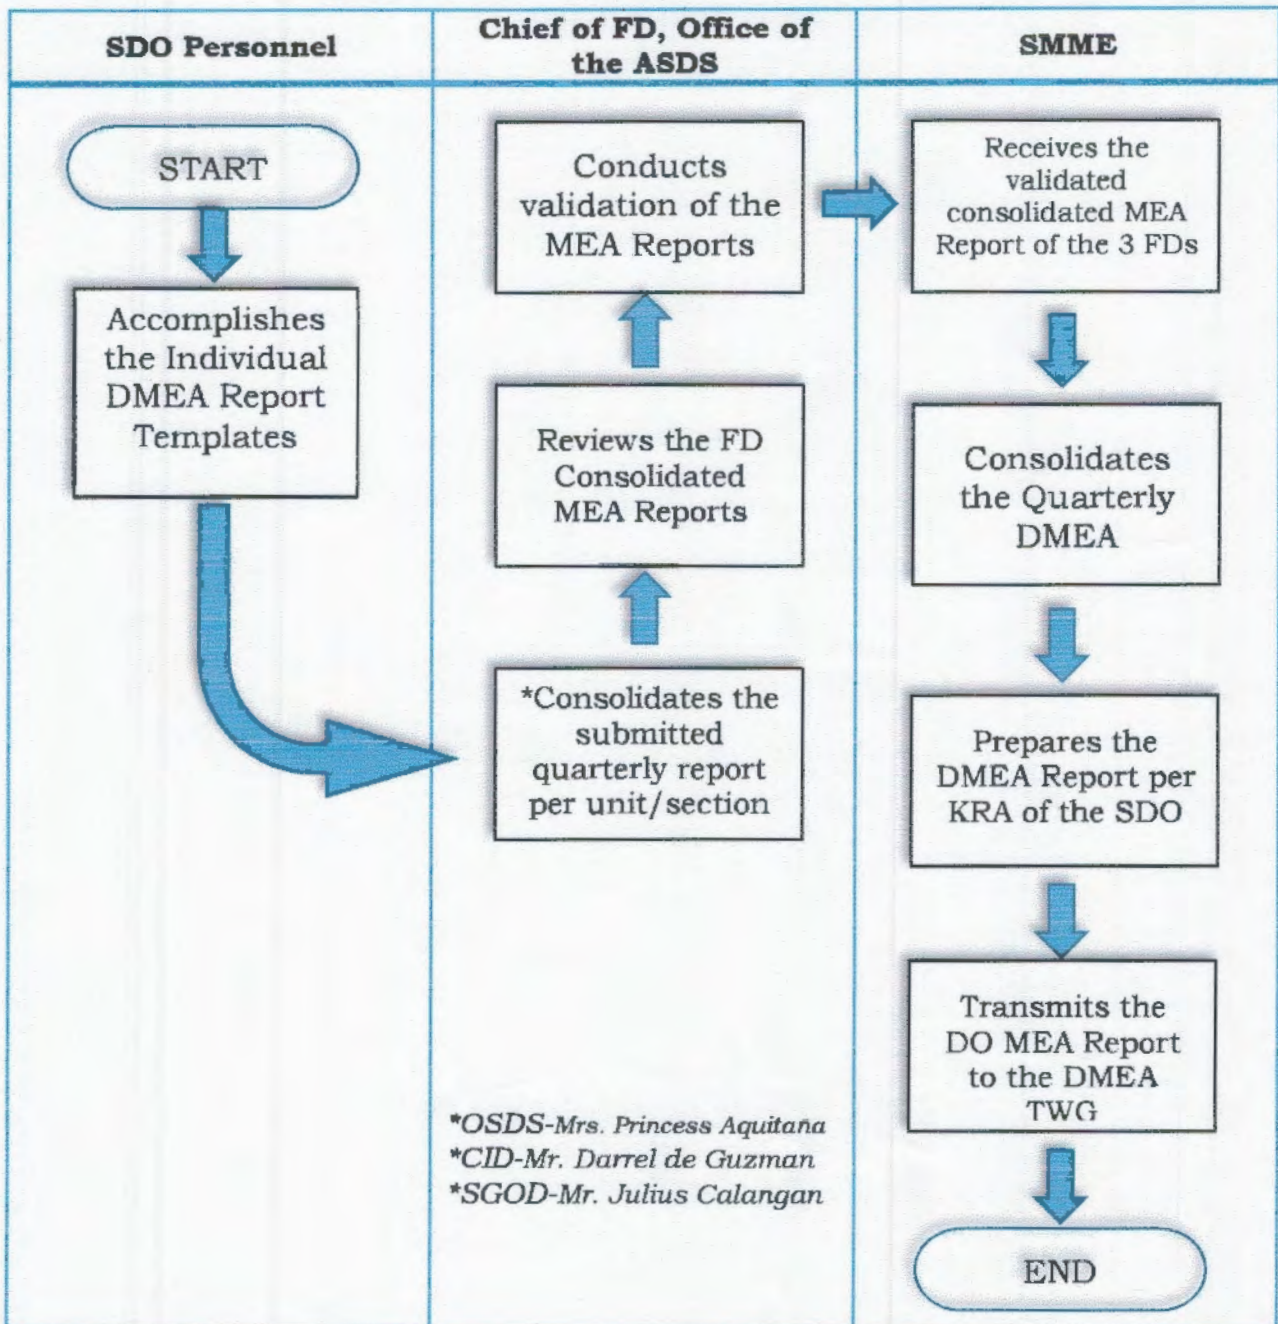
SDO Personnel

Chief of FD, Office of the ASDS

SMME

START

Accomplishes the Individual DMEA Report Templates

*Consolidates the submitted quarterly report per unit/section

Reviews the FD Consolidated MEA Reports

Conducts validation of the MEA Reports

*OSDS-Mrs. Princess Aquitaña
*CID-Mr. Darrel de Guzman
*SGOD-Mr. Julius Calangan

Receives the validated consolidated MEA Report of the 3 FDs

Consolidates the Quarterly DMEA

Prepares the DMEA Report per KRA of the SDO

Transmits the DO MEA Report to the DMEA TWG

END